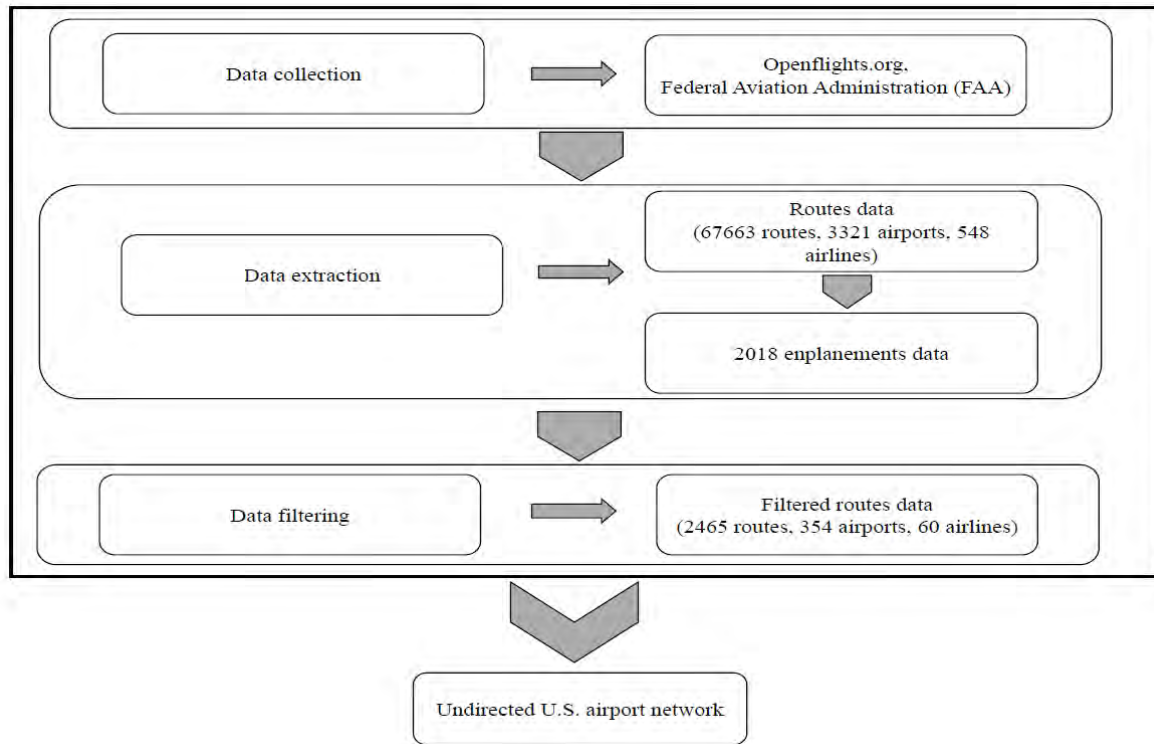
Data collection

Openflights.org,
Federal Aviation Administration (FAA)

Data extraction

Routes data
(67663 routes, 3321 airports, 548 airlines)

2018 enplanements data

Data filtering

Filtered routes data
(2465 routes, 354 airports, 60 airlines)

Undirected U.S. airport network